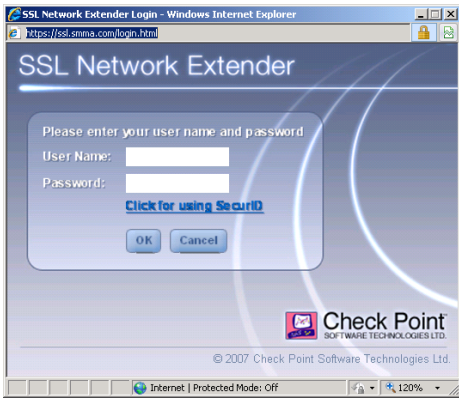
SSL Network Extender Login - Windows Internet Explorer

https://ssl.smma.com/login.html

SSL Network Extender

Please enter your user name and password

User Name:

Password:

Click for using SecurID

OK Cancel

Check Point
SOFTWARE TECHNOLOGIES LTD.

© 2007 Check Point Software Technologies Ltd.

Internet | Protected Mode: Off

120%